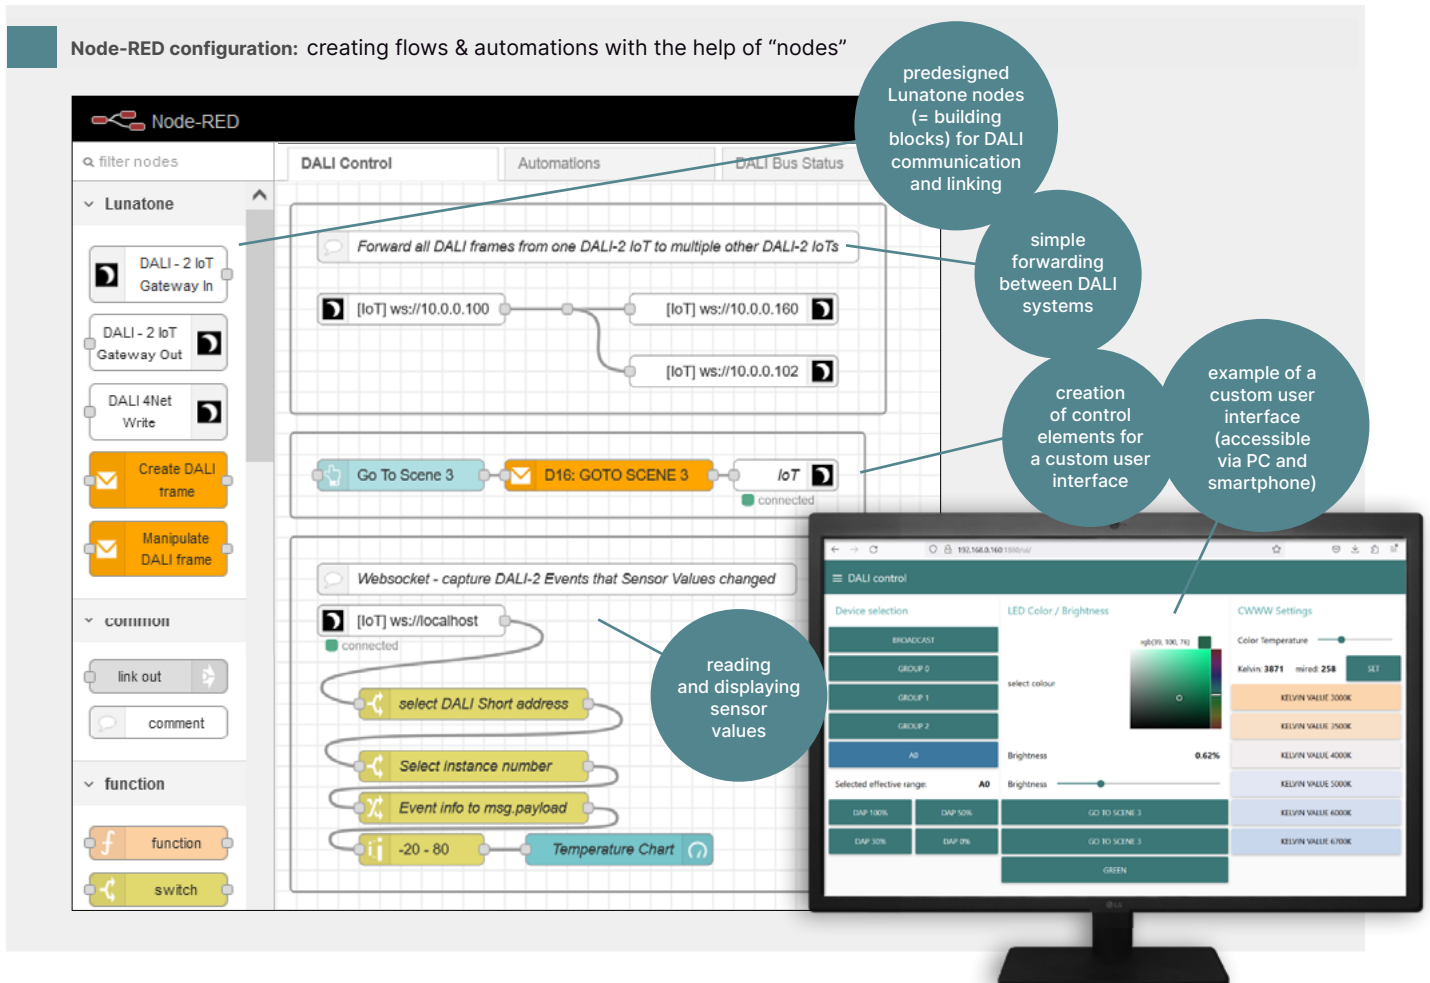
Node-RED configuration: creating flows & automations with the help of “nodes”

predesigned Lunatone nodes (= building blocks) for DALI communication and linking

Node-RED

filter nodes

Lunatone

DALI - 2 IoT Gateway In

DALI - 2 IoT Gateway Out

DALI 4Net Write

Create DALI frame

Manipulate DALI frame

common

link out

comment

function

function

switch

DALI Control

Automations

DALI Bus Status

Forward all DALI frames from one DALI-2 IoT to multiple other DALI-2 IoTs

[IoT] ws://10.0.0.100

[IoT] ws://10.0.0.160

[IoT] ws://10.0.0.102

Go To Scene 3

D16: GOTO SCENE 3

IoT

connected

Websocket - capture DALI-2 Events that Sensor Values changed

[IoT] ws://localhost

connected

select DALI Short address

Select instance number

Event info to msg.payload

-20 - 80

Temperature Chart

simple forwarding between DALI systems

creation of control elements for a custom user interface

example of a custom user interface (accessible via PC and smartphone)

reading and displaying sensor values

DALI control

Device selection

BROADCAST

GROUP 0

GROUP 1

GROUP 2

A0

Selected effective range: A0

DAP 100%

DAP 50%

DAP 30%

DAP 0%

LED Color / Brightness

select colour

Brightness 0.62%

Brightness

GO TO SCENE 3

GO TO SCENE 3

GREEN

CWWW Settings

Color Temperature

Kelvin: 3871 mired: 258

SET

KELVIN VALUE 3000K

KELVIN VALUE 3500K

KELVIN VALUE 4000K

KELVIN VALUE 5000K

KELVIN VALUE 6000K

KELVIN VALUE 6700K